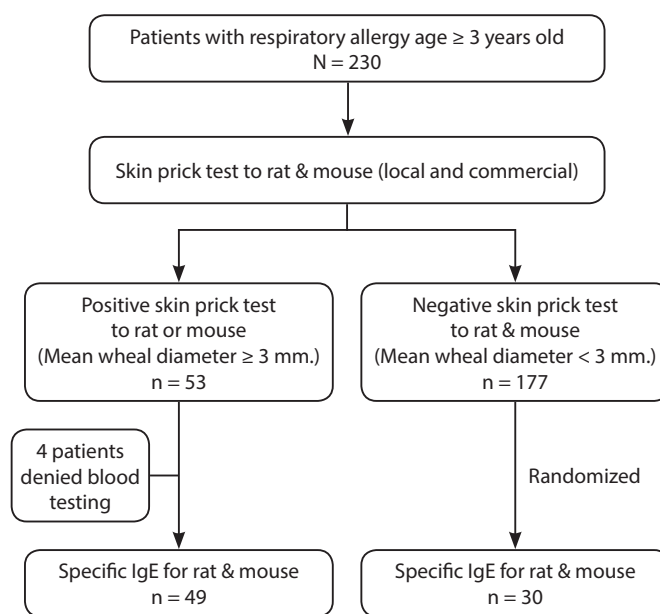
Patients with respiratory allergy age ≥ 3 years old
N = 230

Skin prick test to rat & mouse (local and commercial)

Positive skin prick test to rat or mouse (Mean wheal diameter ≥ 3 mm.)
n = 53

Negative skin prick test to rat & mouse (Mean wheal diameter < 3 mm.)
n = 177

4 patients denied blood testing

Randomized

Specific IgE for rat & mouse
n = 49

Specific IgE for rat & mouse
n = 30